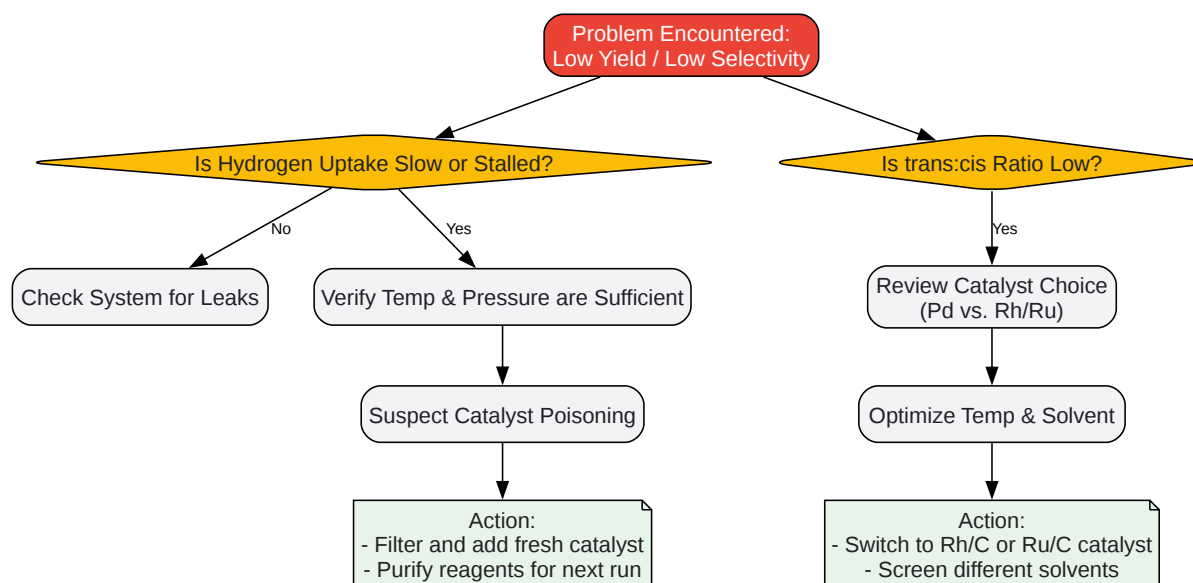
Problem Encountered:
Low Yield / Low Selectivity

Is Hydrogen Uptake Slow or Stalled?

No

Yes

Check System for Leaks

Verify Temp & Pressure are Sufficient

Suspect Catalyst Poisoning

Action:
- Filter and add fresh catalyst
- Purify reagents for next run

Is trans:cis Ratio Low?

Yes

Review Catalyst Choice
(Pd vs. Rh/Ru)

Optimize Temp & Solvent

Action:
- Switch to Rh/C or Ru/C catalyst
- Screen different solvents